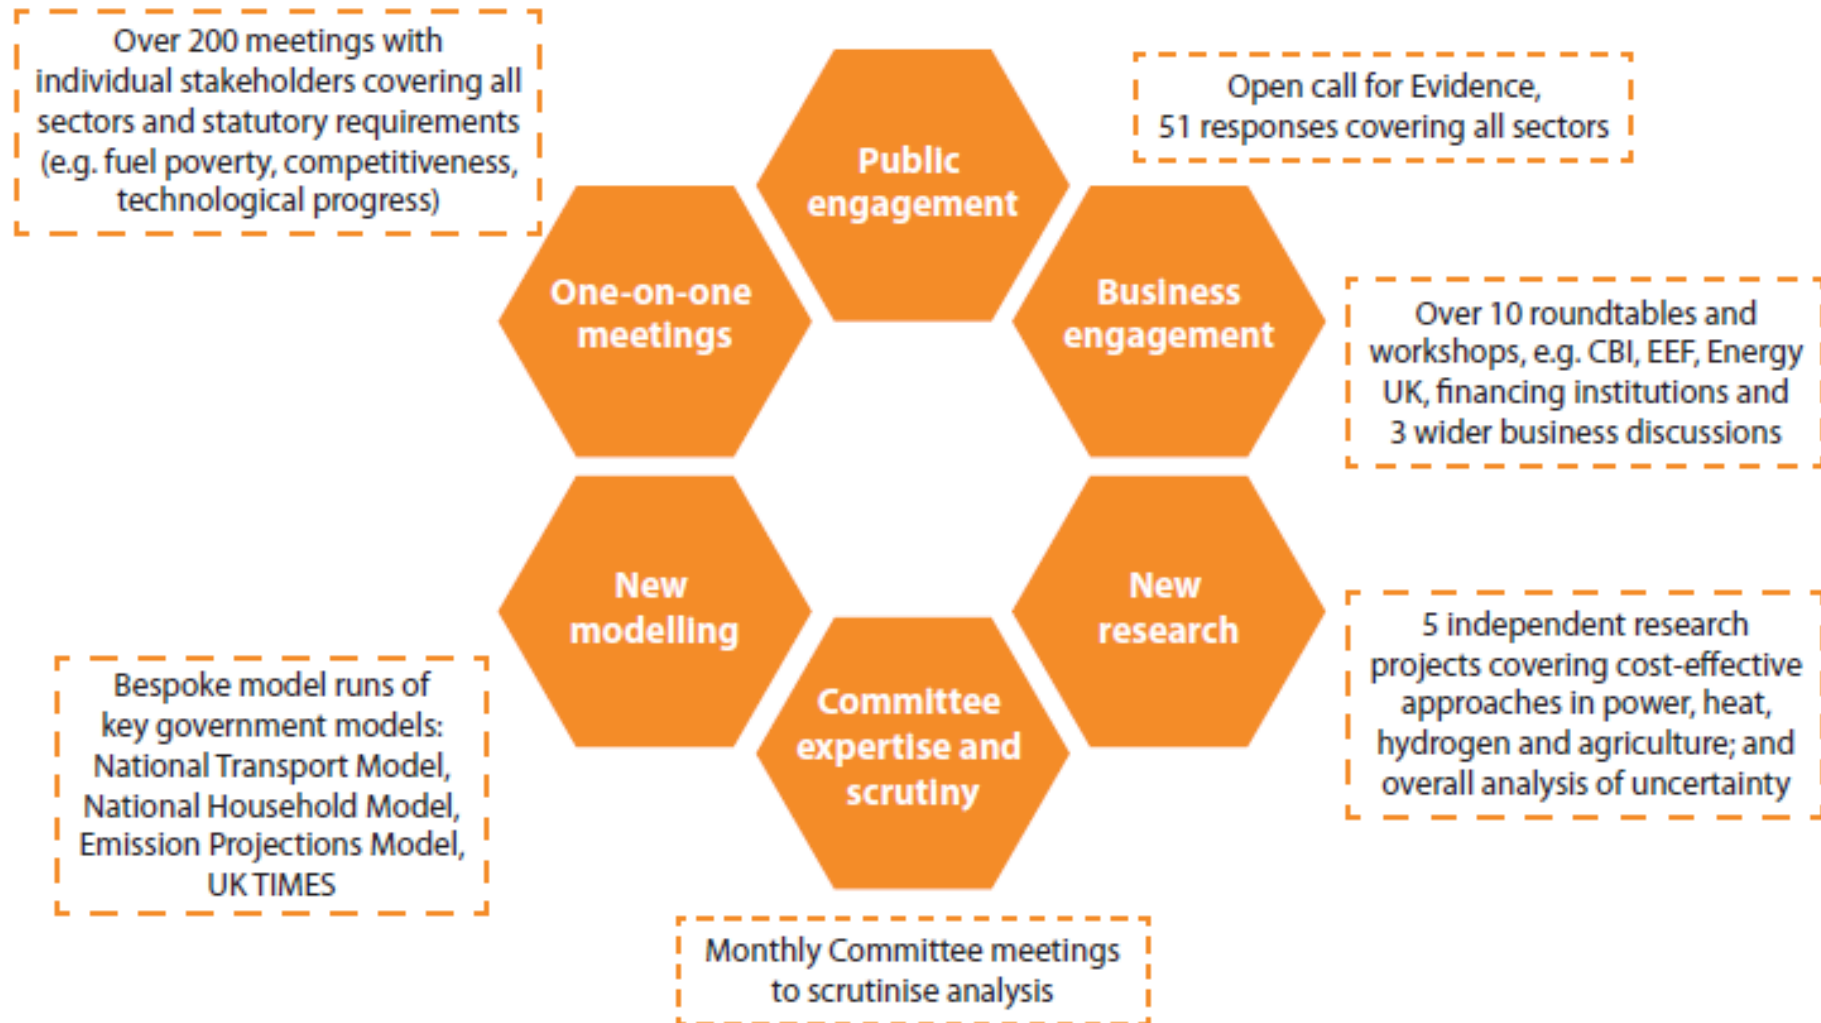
Over 200 meetings with individual stakeholders covering all sectors and statutory requirements (e.g. fuel poverty, competitiveness, technological progress)

Public engagement

Open call for Evidence, 51 responses covering all sectors

One-on-one meetings

Business engagement

Over 10 roundtables and workshops, e.g. CBI, EEF, Energy UK, financing institutions and 3 wider business discussions

New modelling

New research

5 independent research projects covering cost-effective approaches in power, heat, hydrogen and agriculture; and overall analysis of uncertainty

Bespoke model runs of key government models: National Transport Model, National Household Model, Emission Projections Model, UK TIMES

Committee expertise and scrutiny

Monthly Committee meetings to scrutinise analysis